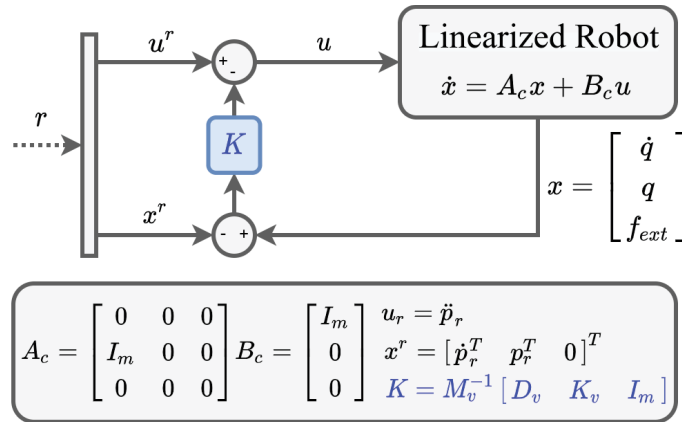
$u^r$

$+$ $-$

$u$

Linearized Robot

$\dot{x} = A_c x + B_c u$

$r$

$K$

$x = \begin{bmatrix} \dot{q} \\ q \\ f_{ext} \end{bmatrix}$

$x^r$

$-$ $+$

$A_c = \begin{bmatrix} 0 & 0 & 0 \\ I_m & 0 & 0 \\ 0 & 0 & 0 \end{bmatrix} B_c = \begin{bmatrix} I_m \\ 0 \\ 0 \end{bmatrix}$ $u_r = \ddot{p}_r$

$x^r = [\dot{p}_r^T \quad p_r^T \quad 0]^T$

$K = M_v^{-1} [D_v \quad K_v \quad I_m]$